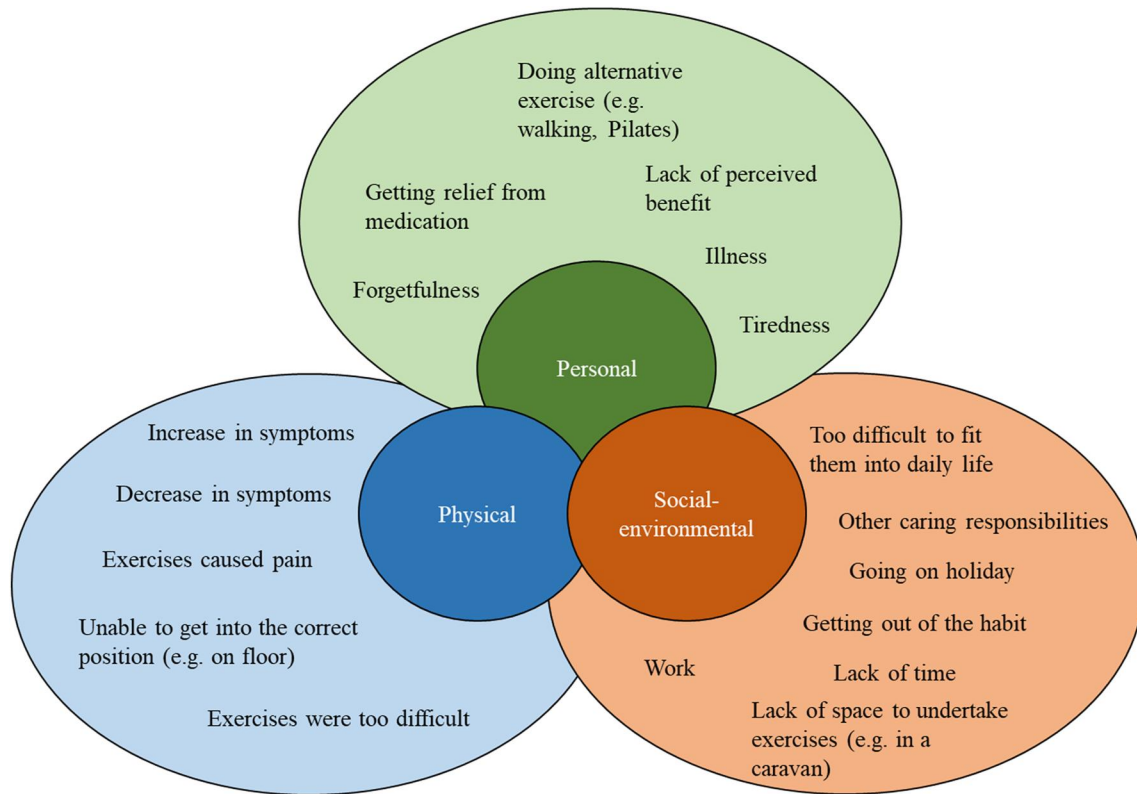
Doing alternative exercise (e.g. walking, Pilates)

Getting relief from medication

Lack of perceived benefit

Illness

Forgetfulness

Tiredness

Personal

Increase in symptoms

Decrease in symptoms

Exercises caused pain

Unable to get into the correct position (e.g. on floor)

Exercises were too difficult

Physical

Social-environmental

Too difficult to fit them into daily life

Other caring responsibilities

Going on holiday

Getting out of the habit

Work

Lack of time

Lack of space to undertake exercises (e.g. in a caravan)